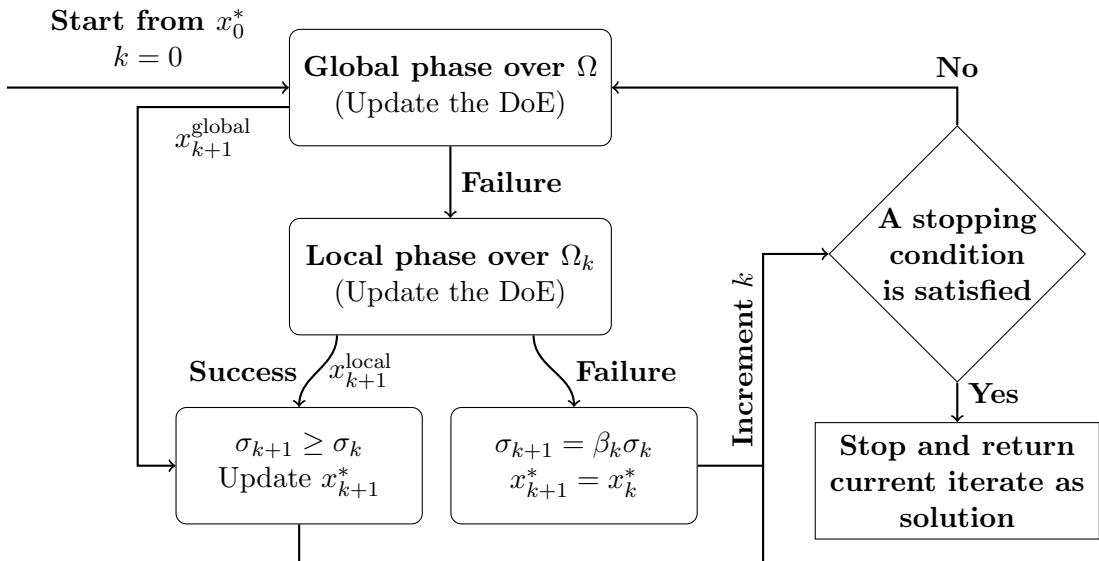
Start from $x_0^*$
$k = 0$

Global phase over $\Omega$
(Update the DoE)

No

$x_{k+1}^{\text{global}}$

Failure

A stopping condition is satisfied

Local phase over $\Omega_k$
(Update the DoE)

Increment $k$

Success

$x_{k+1}^{\text{local}}$

Failure

Yes

$\sigma_{k+1} \geq \sigma_k$
Update $x_{k+1}^*$

$\sigma_{k+1} = \beta_k \sigma_k$
$x_{k+1}^* = x_k^*$

Stop and return current iterate as solution